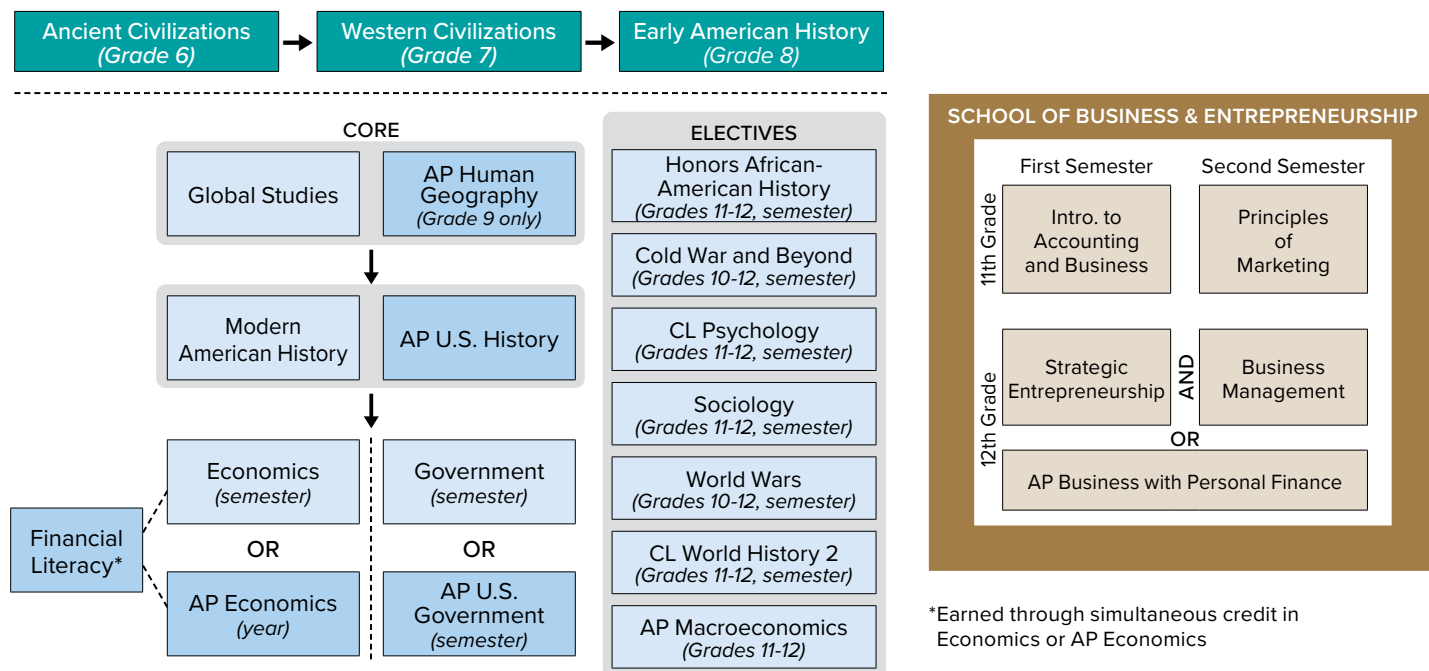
Ancient Civilizations
(Grade 6)

Western Civilizations
(Grade 7)

Early American History
(Grade 8)

CORE

Global Studies

AP Human Geography
(Grade 9 only)

Modern American History

AP U.S. History

Economics
(semester)

OR

AP Economics
(year)

Government
(semester)

OR

AP U.S. Government
(semester)

Financial Literacy*

ELECTIVES

Honors African-American History
(Grades 11-12, semester)

Cold War and Beyond
(Grades 10-12, semester)

CL Psychology
(Grades 11-12, semester)

Sociology
(Grades 11-12, semester)

World Wars
(Grades 10-12, semester)

CL World History 2
(Grades 11-12, semester)

AP Macroeconomics
(Grades 11-12)

SCHOOL OF BUSINESS & ENTREPRENEURSHIP

First Semester

Second Semester

11th Grade

Intro. to Accounting and Business

Principles of Marketing

12th Grade

Strategic Entrepreneurship

AND

Business Management

OR

AP Business with Personal Finance

*Earned through simultaneous credit in Economics or AP Economics